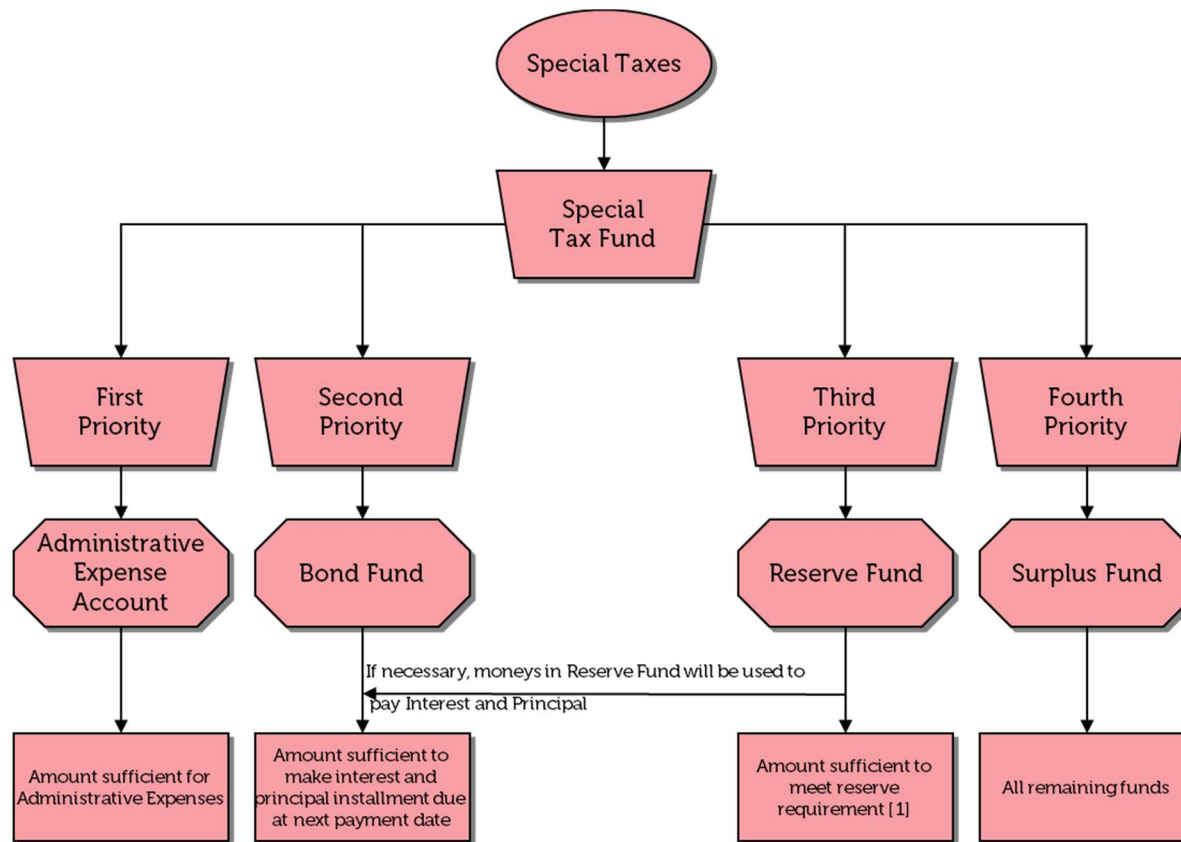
Special Taxes

Special Tax Fund

First Priority

Second Priority

Third Priority

Fourth Priority

Administrative Expense Account

Bond Fund

Reserve Fund

Surplus Fund

If necessary, moneys in Reserve Fund will be used to pay Interest and Principal

Amount sufficient for Administrative Expenses

Amount sufficient to make interest and principal installment due at next payment date

Amount sufficient to meet reserve requirement [1]

All remaining funds